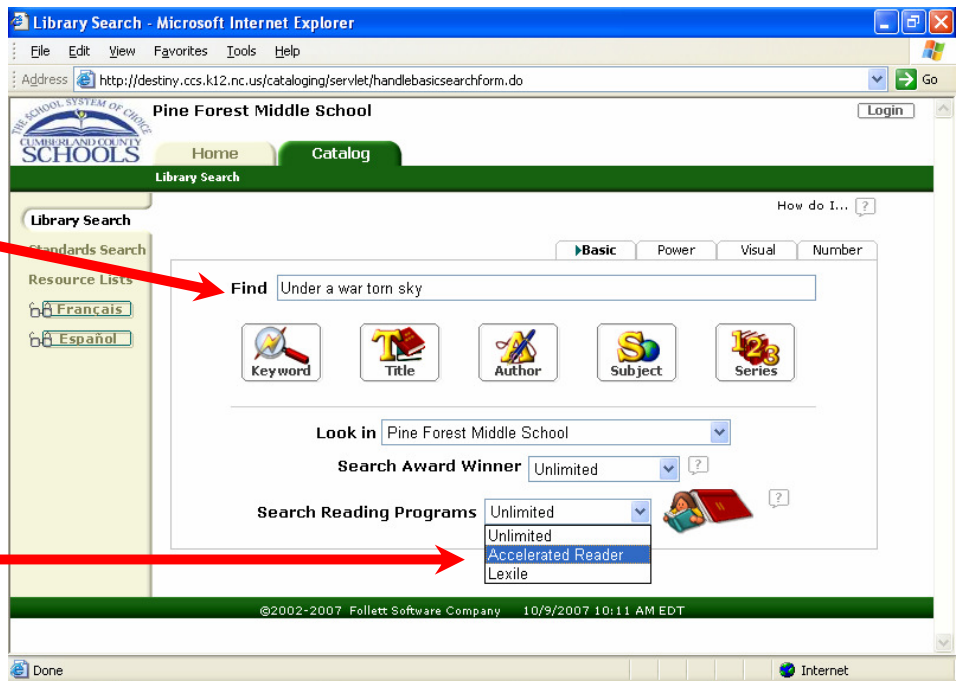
Library Search - Microsoft Internet Explorer

File Edit View Favorites Tools Help

Address http://destiny.ccs.k12.nc.us/cataloging/servlet/handlebasicsearchform.do Go

THE SCHOOL SYSTEM OF CHOICE CUMBERLAND COUNTY SCHOOLS

Pine Forest Middle School

Login

Home Catalog

Library Search

Library Search

Standards Search

Resource Lists

Français

Español

How do I... ?

Basic Power Visual Number

Find Under a war torn sky

Keyword Title Author Subject Series

Look in Pine Forest Middle School

Search Award Winner Unlimited ?

Search Reading Programs Unlimited ?

Unlimited
Accelerated Reader
Lexile

©2002-2007 Follett Software Company 10/9/2007 10:11 AM EDT

Done

Internet